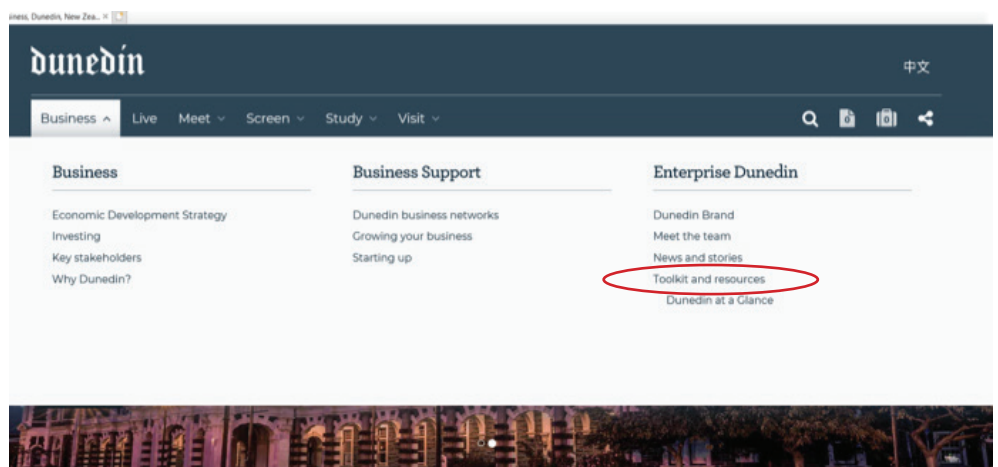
iness, Dunedin, New Zea... ×

dunedin

中文

Business ^ Live Meet ˅ Screen ˅ Study ˅ Visit ˅

Business

Economic Development Strategy
Investing
Key stakeholders
Why Dunedin?

Business Support

Dunedin business networks
Growing your business
Starting up

Enterprise Dunedin

Dunedin Brand
Meet the team
News and stories
Toolkit and resources
Dunedin at a Glance